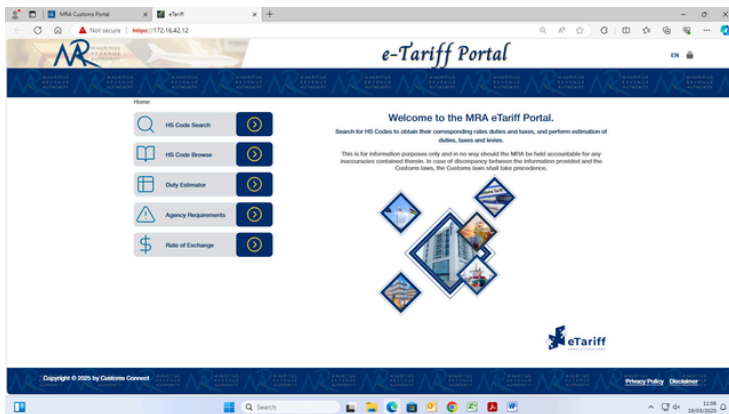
MRA Customs Portal
eTariff
Not secure | https://172.16.42.12

MAURITIUS REVENUE AUTHORITY

e-Tariff Portal

EN

Home

HS Code Search

HS Code Browse

Duty Estimator

Agency Requirements

Rate of Exchange

Welcome to the MRA eTariff Portal.

Search for HS Codes to obtain their corresponding rates duties and taxes, and perform estimation of duties, taxes and levies.

This is for information purposes only and in no way should the MRA be held accountable for any inaccuracies contained therein. In case of discrepancy between the information provided and the Customs laws, the Customs laws shall take precedence.

eTariff

Copyright © 2025 by Customs Connect

Privacy Policy Disclaimer

Search

11:06
18/03/2025